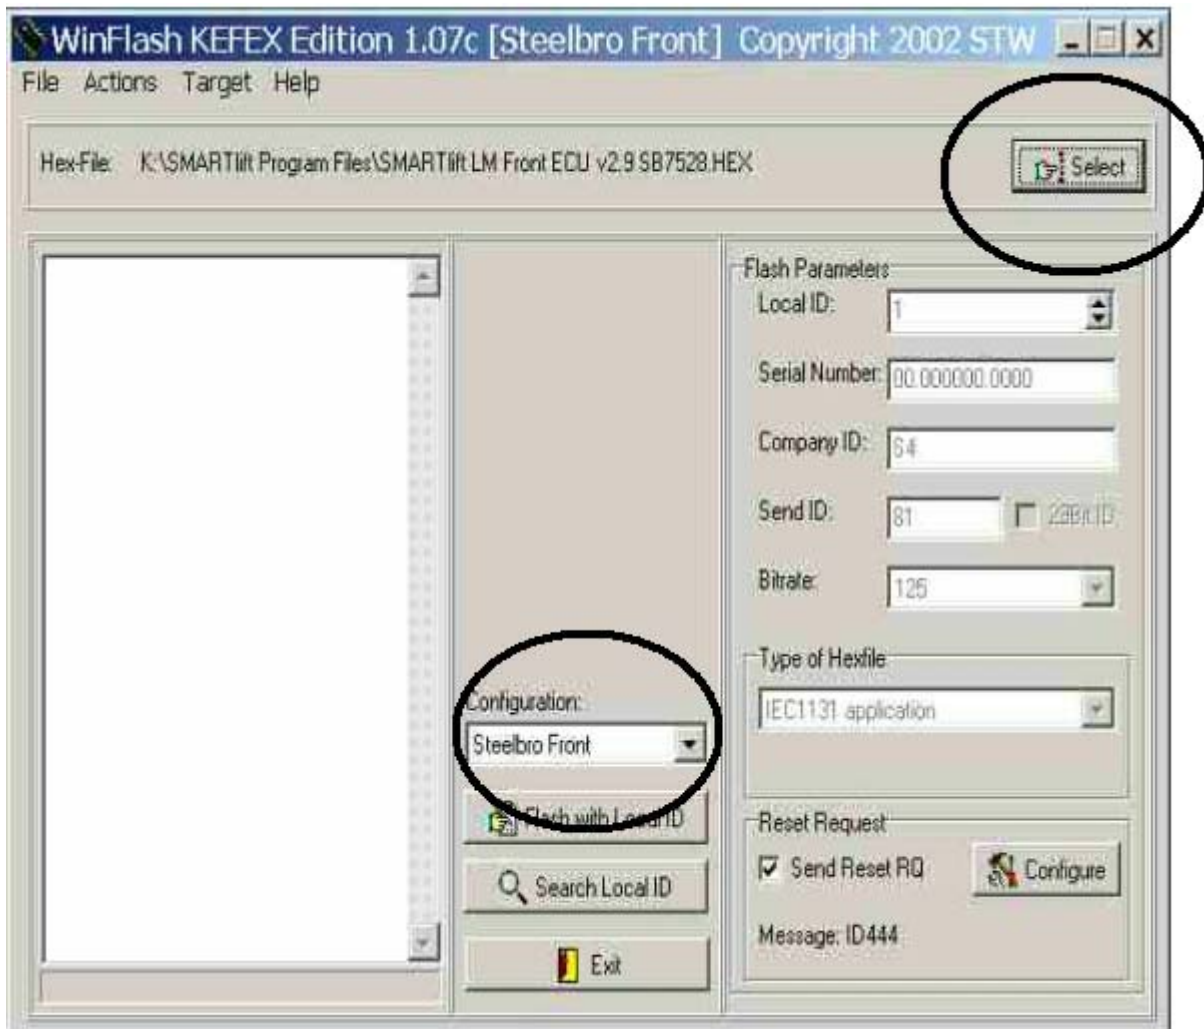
WinFlash KEFEX Edition 1.07c [Steelbro Front] Copyright 2002 STW

File Actions Target Help

Hex-File: K:\SMARTlift Program Files\SMARTlift LM Front ECU v2.9 SB7528.HEX

Select

Flash Parameters

Local ID: 1

Serial Number: 00.000000.0000

Company ID: 64

Send ID: 81

29Bit ID

Bitrate: 125

Type of Hexfile

IEC1131 application

Configuration:

Steelbro Front

Flash with LocalID

Search Local ID

Exit

Reset Request

Send Reset RQ

Configure

Message: ID444